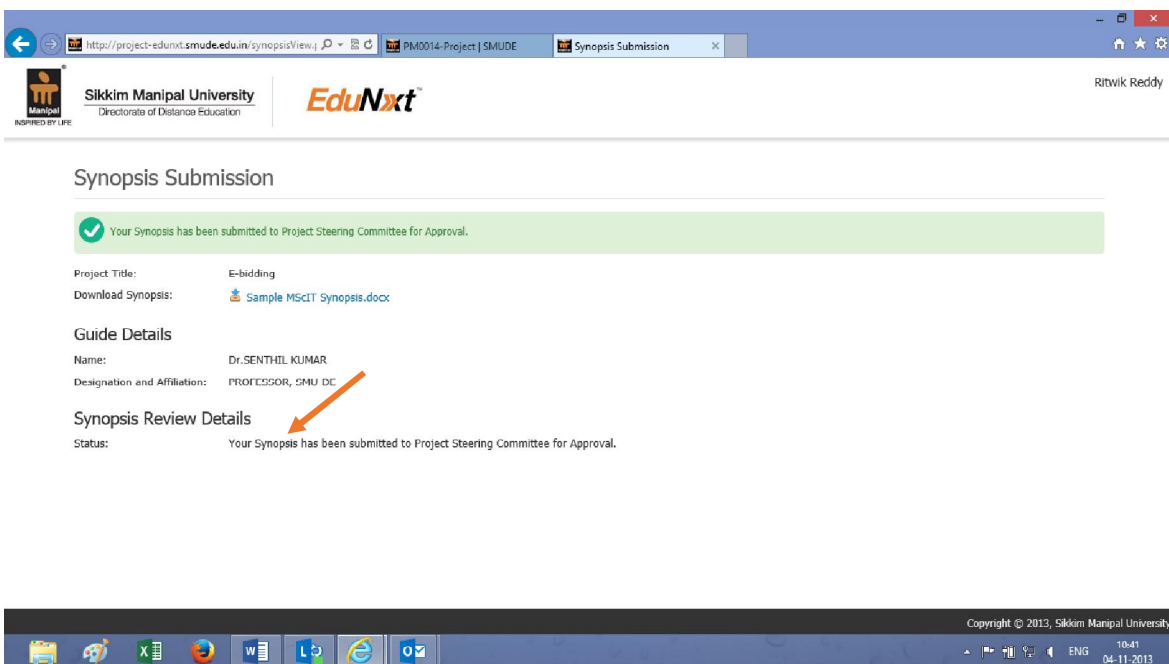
http://project-edunxt.smude.edu.in/synopsisView.j
PM0014-Project | SMUDE
Synopsis Submission

Manipal
INSPIRED BY LIFE
Sikkim Manipal University
Directorate of Distance Education
EduNxt

Ritwik Reddy

Synopsis Submission

Your Synopsis has been submitted to Project Steering Committee for Approval.

Project Title: E-bidding
Download Synopsis: Sample MScIT Synopsis.docx

Guide Details

Name: Dr.SENTHIL KUMAR
Designation and Affiliation: PROFESSOR, SMU DE

Synopsis Review Details

Status: Your Synopsis has been submitted to Project Steering Committee for Approval.

Copyright © 2013, Sikkim Manipal University

ENG 10:41 04-11-2013